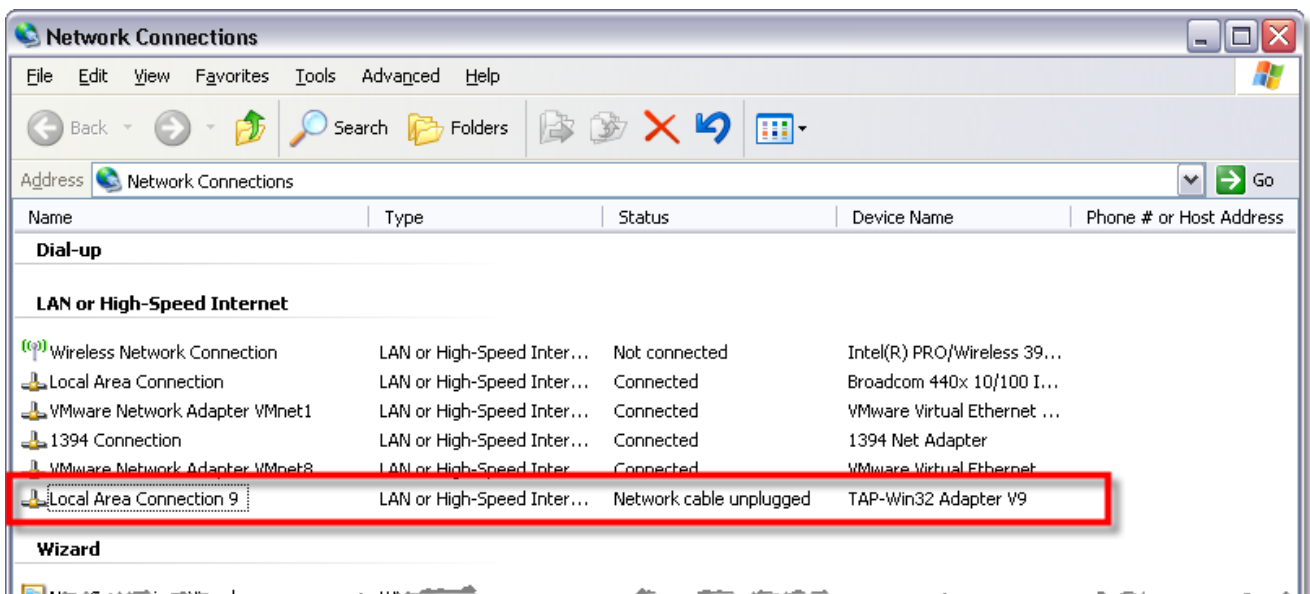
Network Connections

File Edit View Favorites Tools Advanced Help

Back Search Folders

Address Network Connections Go

| Name | Type | Status | Device Name | Phone # or Host Address |
|---|---|---|---|---|
| **Dial-up** | | | | |
| **LAN or High-Speed Internet** | | | | |
| Wireless Network Connection | LAN or High-Speed Inter… | Not connected | Intel(R) PRO/Wireless 39… | |
| Local Area Connection | LAN or High-Speed Inter… | Connected | Broadcom 440x 10/100 I… | |
| VMware Network Adapter VMnet1 | LAN or High-Speed Inter… | Connected | VMware Virtual Ethernet … | |
| 1394 Connection | LAN or High-Speed Inter… | Connected | 1394 Net Adapter | |
| VMware Network Adapter VMnet8 | LAN or High-Speed Inter… | Connected | VMware Virtual Ethernet … | |
| Local Area Connection 9 | LAN or High-Speed Inter… | Network cable unplugged | TAP-Win32 Adapter V9 | |
| **Wizard** | | | | |
| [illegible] | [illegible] | | | |